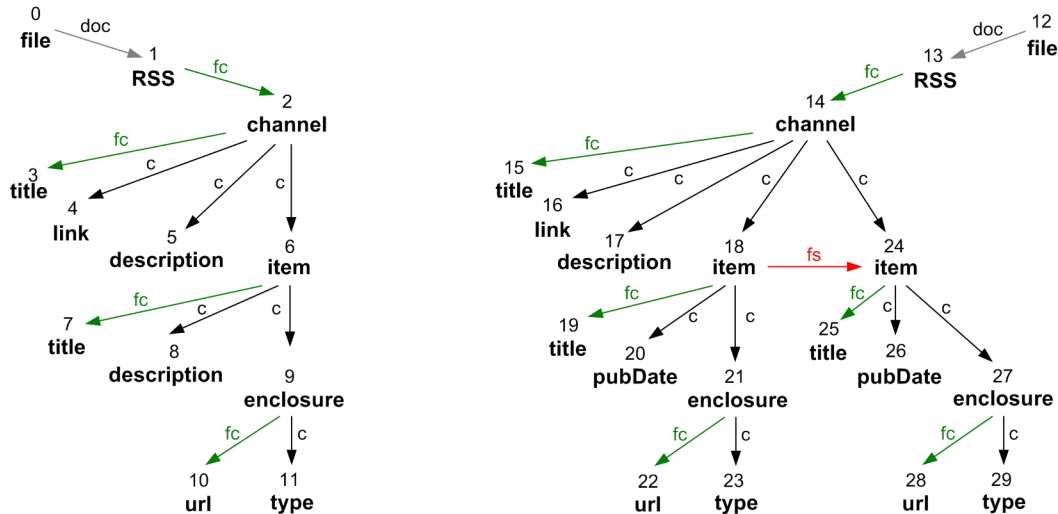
0
file
doc
1
RSS
fc
2
channel
fc
c
c
c
3
title
4
link
5
description
6
item
fc
c
c
7
title
8
description
9
enclosure
fc
c
10
url
11
type

12
file
doc
13
RSS
fc
14
channel
fc
c
c
c
c
15
title
16
link
17
description
18
item
fs
24
item
fc
c
c
19
title
20
pubDate
21
enclosure
fc
c
22
url
23
type
fc
c
c
25
title
26
pubDate
27
enclosure
fc
c
28
url
29
type